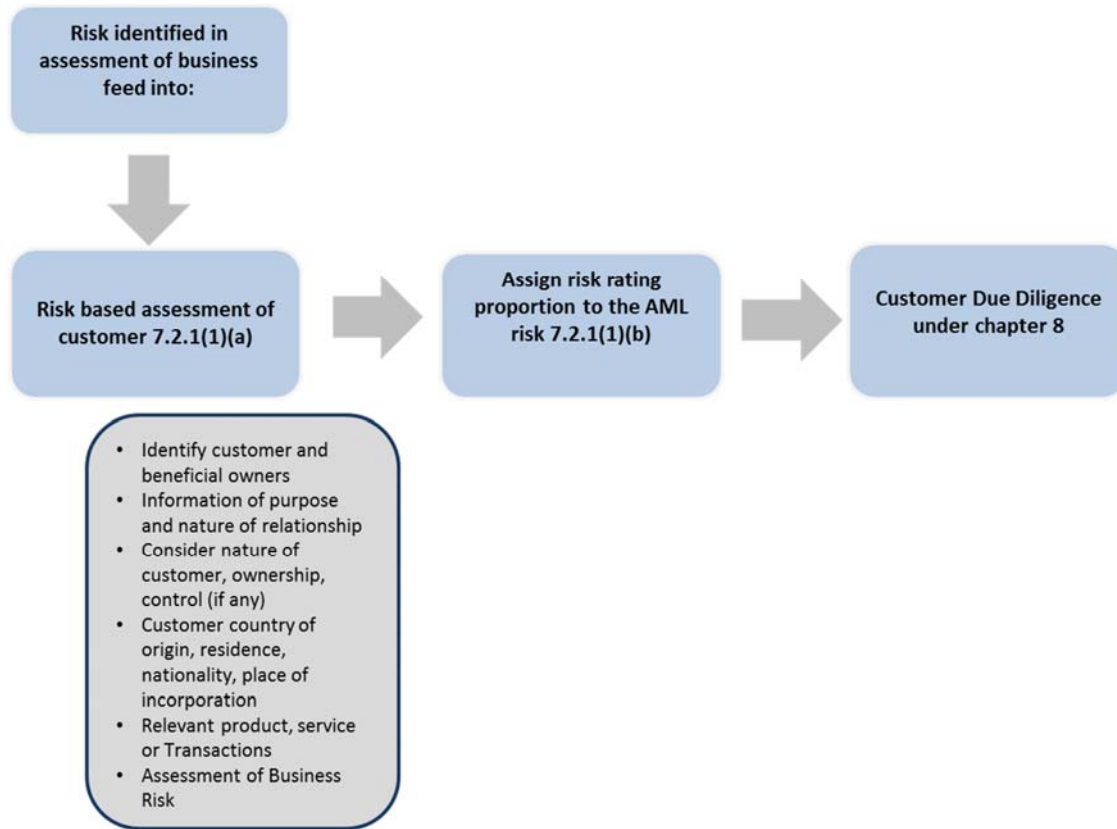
Risk identified in assessment of business feed into:

Risk based assessment of customer 7.2.1(1)(a)

Assign risk rating proportion to the AML risk 7.2.1(1)(b)

Customer Due Diligence under chapter 8

- Identify customer and beneficial owners
- Information of purpose and nature of relationship
- Consider nature of customer, ownership, control (if any)
- Customer country of origin, residence, nationality, place of incorporation
- Relevant product, service or Transactions
- Assessment of Business Risk